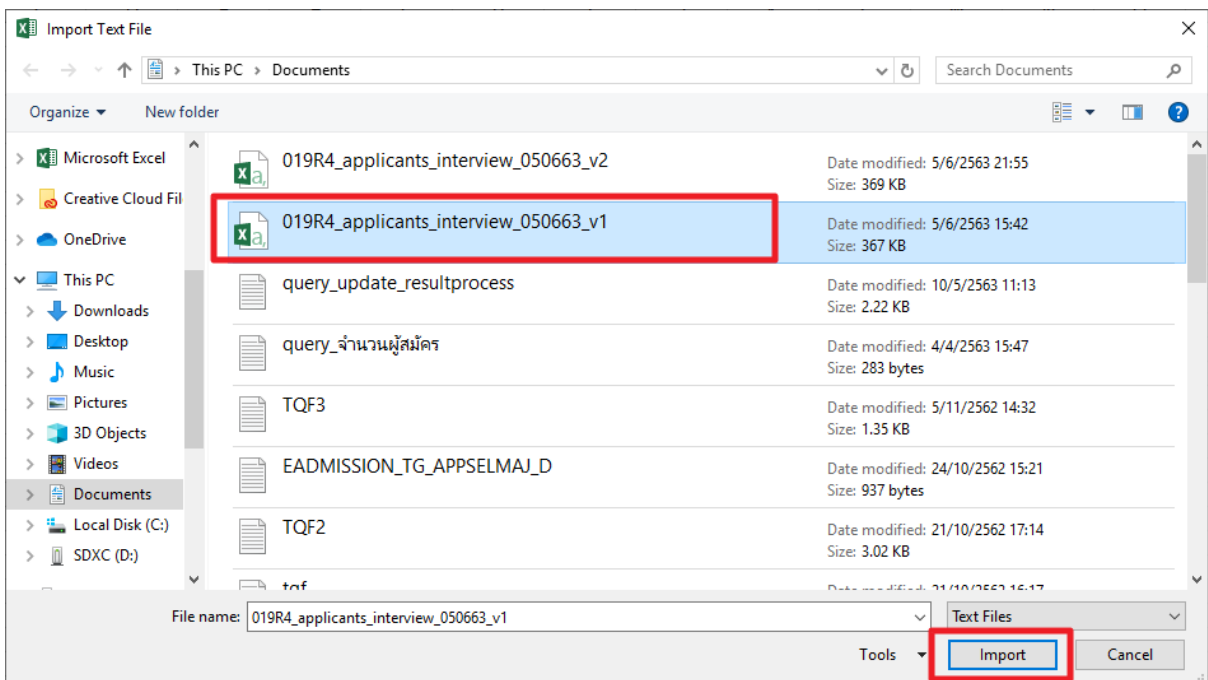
Import Text File

This PC > Documents

Search Documents

Organize ▾ New folder

Microsoft Excel
Creative Cloud Fil
OneDrive
This PC
Downloads
Desktop
Music
Pictures
3D Objects
Videos
Documents
Local Disk (C:)
SDXC (D:)

019R4_applicants_interview_050663_v2
Date modified: 5/6/2563 21:55
Size: 369 KB

019R4_applicants_interview_050663_v1
Date modified: 5/6/2563 15:42
Size: 367 KB

query_update_resultprocess
Date modified: 10/5/2563 11:13
Size: 2.22 KB

query_จำนวนผู้สมัคร
Date modified: 4/4/2563 15:47
Size: 283 bytes

TQF3
Date modified: 5/11/2562 14:32
Size: 1.35 KB

EADMISSION_TG_APPSELMAJ_D
Date modified: 24/10/2562 15:21
Size: 937 bytes

TQF2
Date modified: 21/10/2562 17:14
Size: 3.02 KB

tqf
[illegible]

File name: 019R4_applicants_interview_050663_v1
Text Files

Tools ▾ Import Cancel